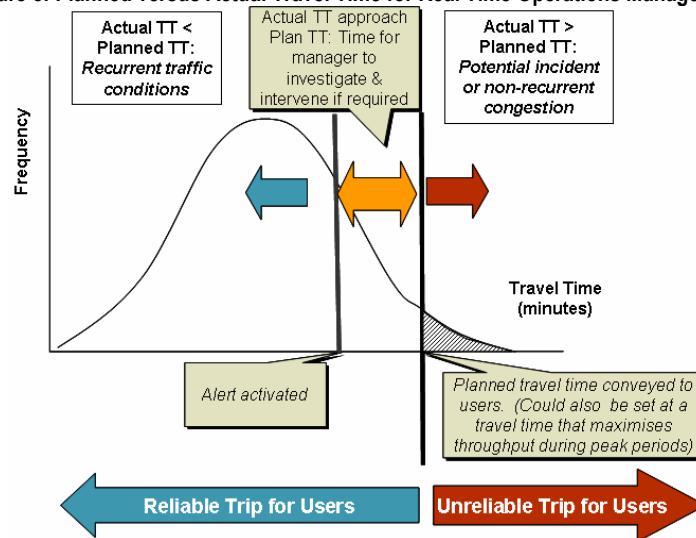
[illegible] Planned versus Actual Travel Time for Real Time Operations Manage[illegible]

Actual TT < Planned TT: *Recurrent traffic conditions*

Actual TT approach Plan TT: Time for manager to investigate & intervene if required

Actual TT > Planned TT: *Potential incident or non-recurrent congestion*

Frequency

Travel Time (minutes)

*Alert activated*

*Planned travel time conveyed to users. (Could also be set at a travel time that maximises throughput during peak periods)*

Reliable Trip for Users

Unreliable Trip for Users